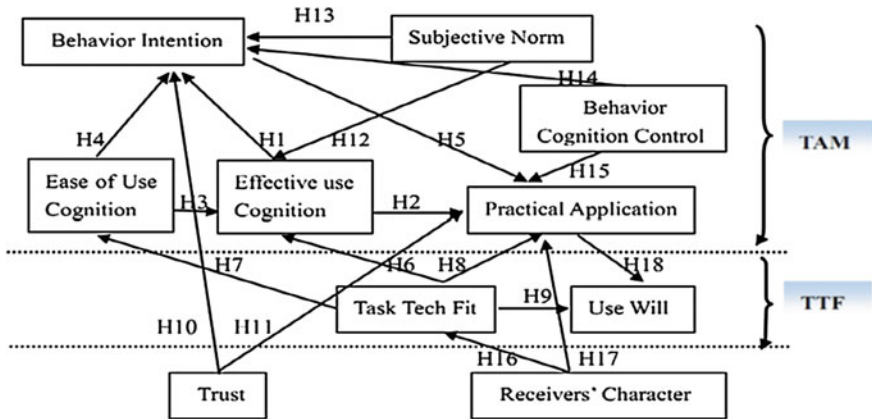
H13

Behavior Intention

Subjective Norm

H14

Behavior Cognition Control

TAM

H4

H1

H12

H5

H15

Ease of Use Cognition

H3

Effective use Cognition

H2

Practical Application

H7

H6

H8

H18

TTF

Task Tech Fit

H9

Use Will

H10

H11

H16

H17

Trust

Receivers' Character